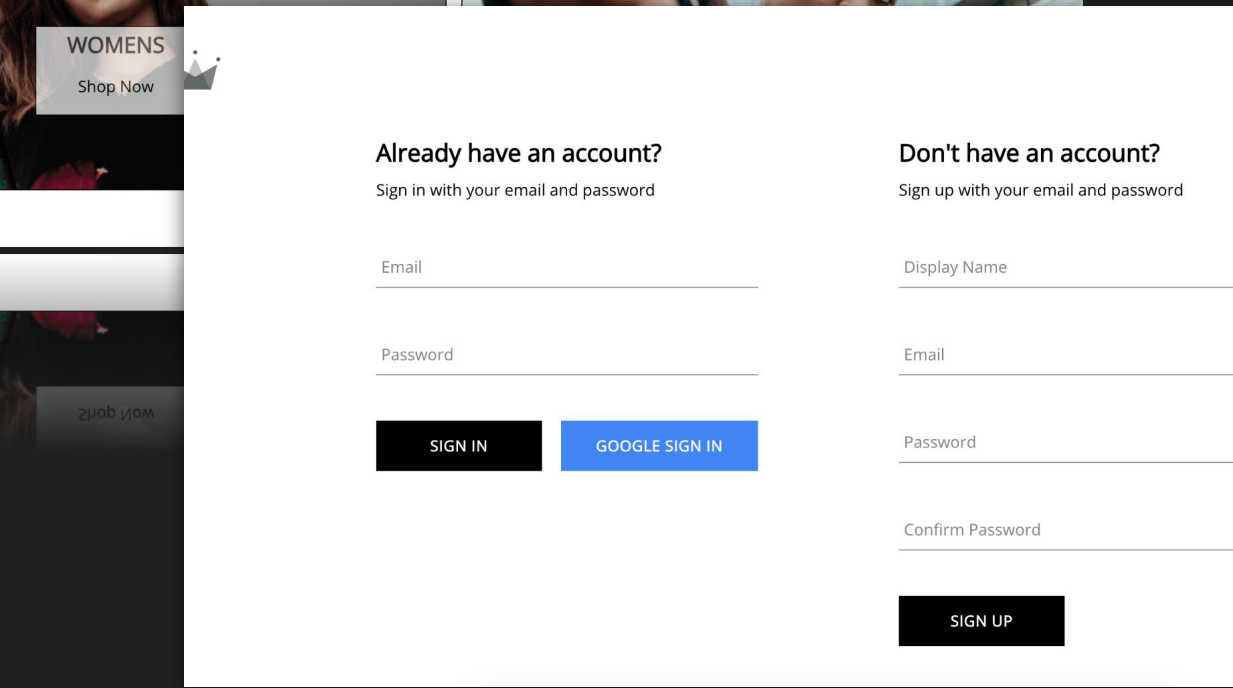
WOMENS

Shop Now

Shop Now

Already have an account?

Sign in with your email and password

Email

Password

SIGN IN

GOOGLE SIGN IN

Don't have an account?

Sign up with your email and password

Display Name

Email

Password

Confirm Password

SIGN UP